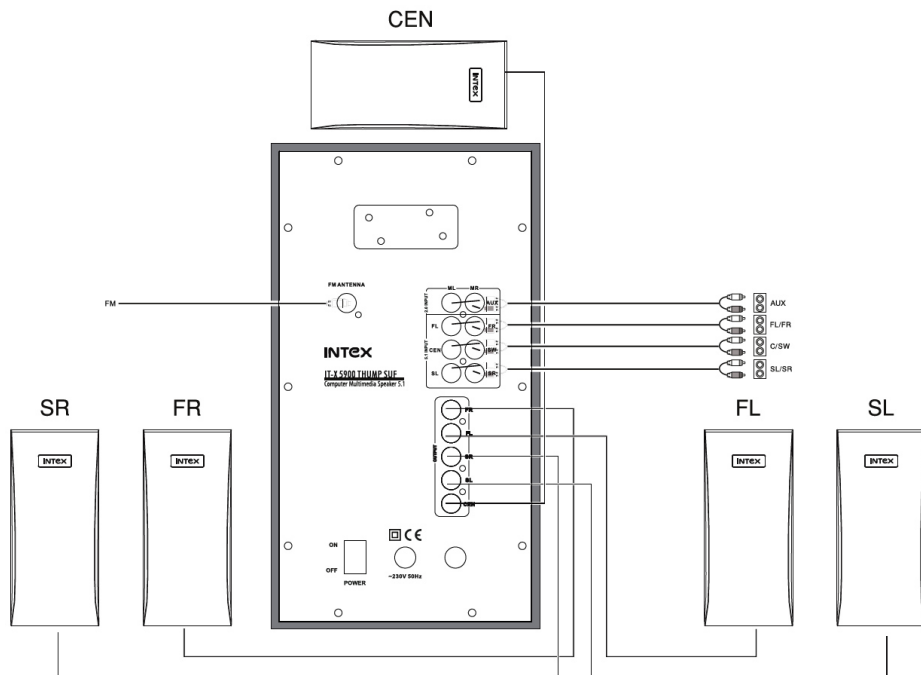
CEN

INTEX

FM

FM ANTENNA

ML MR

AUX

FL FR

CEN SW

SL SR

5.1 INPUT

INTEX

IT-X 5900 THUMP SUF
Computer Multimedia Speaker 5.1

AUX

FL/FR

C/SW

SL/SR

SR

FR

FL

SL

INTEX

INTEX

INTEX

INTEX

FR

FL

SR

SL

CEN

ON

OFF

POWER

CE

~230V 50Hz